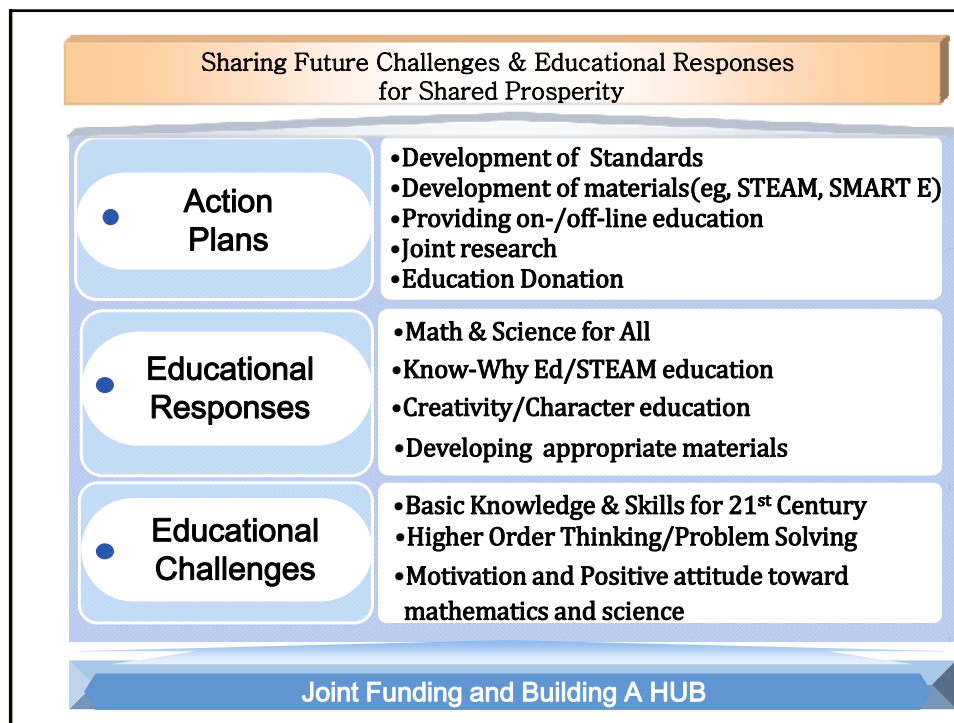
Sharing Future Challenges & Educational Responses for Shared Prosperity

Action Plans

•Development of Standards
•Development of materials(eg, STEAM, SMART E)
•Providing on-/off-line education
•Joint research
•Education Donation

Educational Responses

•Math & Science for All
•Know-Why Ed/STEAM education
•Creativity/Character education
•Developing appropriate materials

Educational Challenges

•Basic Knowledge & Skills for 21$^{st}$ Century
•Higher Order Thinking/Problem Solving
•Motivation and Positive attitude toward mathematics and science

Joint Funding and Building A HUB